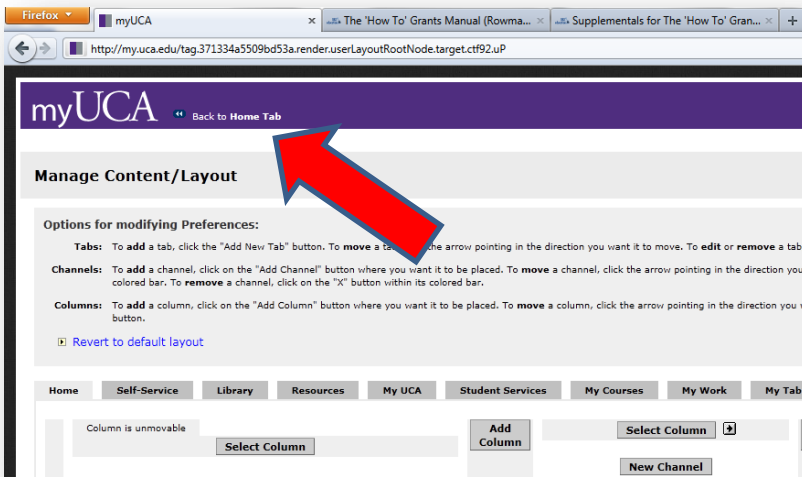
Firefox

myUCA

The 'How To' Grants Manual (Rowma...

Supplementals for The 'How To' Gran...

http://my.uca.edu/tag.371334a5509bd53a.render.userLayoutRootNode.target.ctf92.uP

myUCA

Back to **Home Tab**

Manage Content/Layout

Options for modifying Preferences:

Tabs: To **add** a tab, click the "Add New Tab" button. To **move** a ta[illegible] the arrow pointing in the direction you want it to move. To **edit** or **remove** a tab

Channels: To **add** a channel, click on the "Add Channel" button where you want it to be placed. To **move** a channel, click the arrow pointing in the direction you colored bar. To **remove** a channel, click on the "X" button within its colored bar.

Columns: To **add** a column, click on the "Add Column" button where you want it to be placed. To **move** a column, click the arrow pointing in the direction you w button.

Revert to default layout

| Home | Self-Service | Library | Resources | My UCA | Student Services | My Courses | My Work | My Tab |
|---|---|---|---|---|---|---|---|---|

Column is unmovable

Select Column

Add Column

Select Column

New Channel